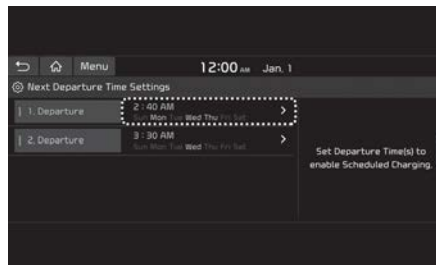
Menu 12:00 AM Jan. 1

Next Departure Time Settings

1. Departure
2 : 40 AM
Sun Mon Tue Wed Thu Fri Sat

2. Departure
3 : 30 AM
Sun Mon Tue Wed Thu Fri Sat

Set Departure Time(s) to enable Scheduled Charging.